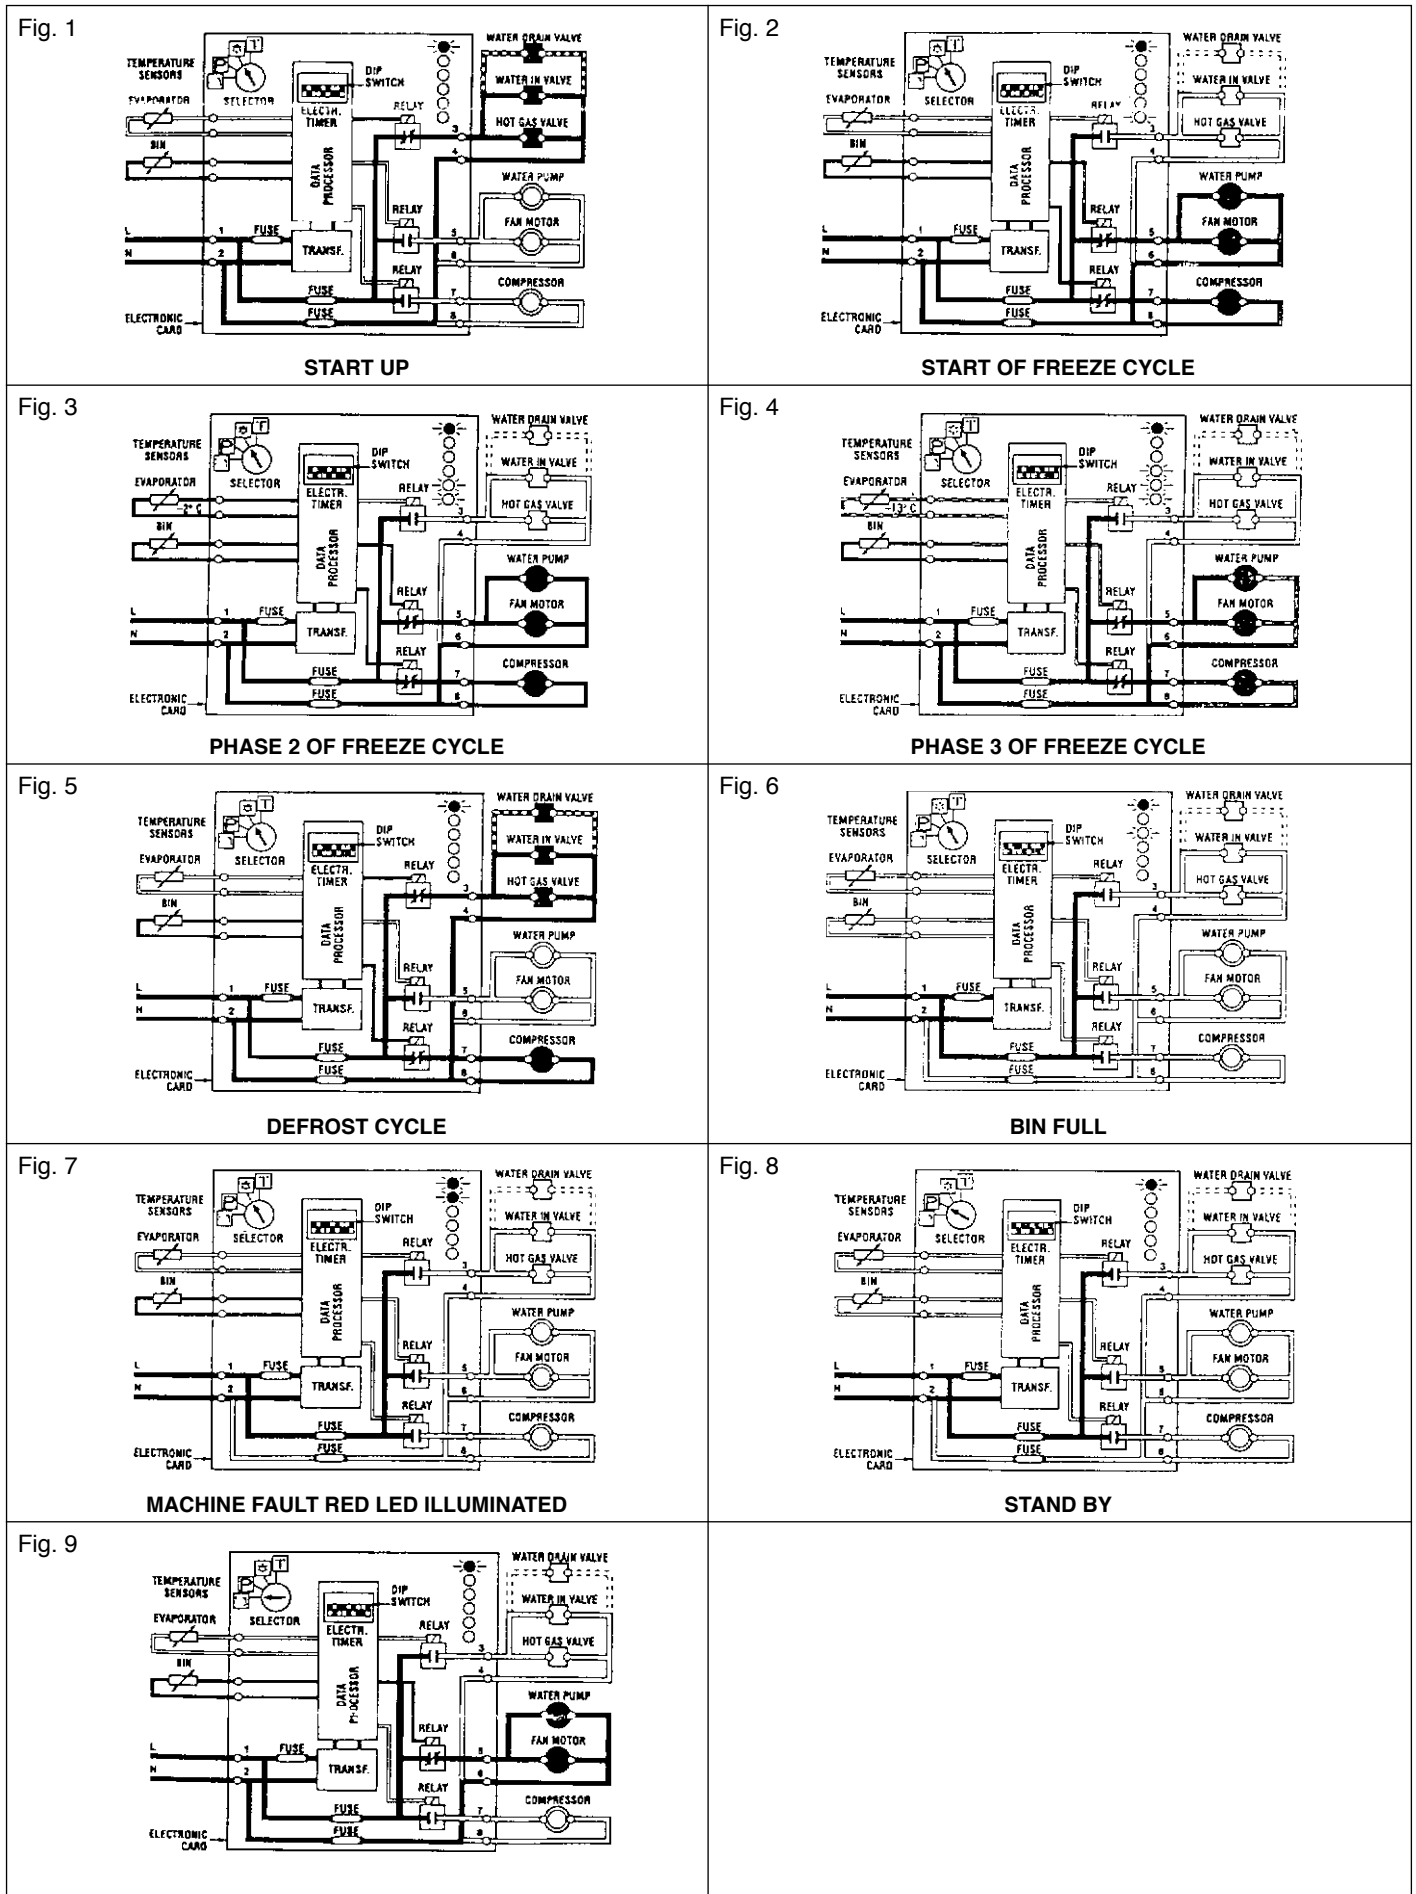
Fig. 1

TEMPERATURE SENSORS
EVAPORATOR
BIN
SELECTOR
DIP SWITCH
ELECTR. TIMER
DATA PROCESSOR
RELAY
RELAY
RELAY
WATER DRAIN VALVE
WATER IN VALVE
HOT GAS VALVE
WATER PUMP
FAN MOTOR
COMPRESSOR
L
N
1
2
3
4
5
6
7
8
FUSE
TRANSF.
FUSE
FUSE
ELECTRONIC CARD

START UP

Fig. 2

TEMPERATURE SENSORS
EVAPORATOR
BIN
SELECTOR
DIP SWITCH
ELECTR. TIMER
DATA PROCESSOR
RELAY
RELAY
RELAY
WATER DRAIN VALVE
WATER IN VALVE
HOT GAS VALVE
WATER PUMP
FAN MOTOR
COMPRESSOR
L
N
1
2
3
4
5
6
7
8
FUSE
TRANSF.
FUSE
FUSE
ELECTRONIC CARD

START OF FREEZE CYCLE

Fig. 3

TEMPERATURE SENSORS
EVAPORATOR
2° C
BIN
SELECTOR
DIP SWITCH
ELECTR. TIMER
DATA PROCESSOR
RELAY
RELAY
RELAY
WATER DRAIN VALVE
WATER IN VALVE
HOT GAS VALVE
WATER PUMP
FAN MOTOR
COMPRESSOR
L
N
1
2
3
4
5
6
7
8
FUSE
TRANSF.
FUSE
FUSE
ELECTRONIC CARD

PHASE 2 OF FREEZE CYCLE

Fig. 4

TEMPERATURE SENSORS
EVAPORATOR
-13° C
BIN
SELECTOR
DIP SWITCH
ELECTR. TIMER
DATA PROCESSOR
RELAY
RELAY
RELAY
WATER DRAIN VALVE
WATER IN VALVE
HOT GAS VALVE
WATER PUMP
FAN MOTOR
COMPRESSOR
L
N
1
2
3
4
5
6
7
8
FUSE
TRANSF.
FUSE
FUSE
ELECTRONIC CARD

PHASE 3 OF FREEZE CYCLE

Fig. 5

TEMPERATURE SENSORS
EVAPORATOR
BIN
SELECTOR
DIP SWITCH
ELECTR. TIMER
DATA PROCESSOR
RELAY
RELAY
RELAY
WATER DRAIN VALVE
WATER IN VALVE
HOT GAS VALVE
WATER PUMP
FAN MOTOR
COMPRESSOR
L
N
1
2
3
4
5
6
7
8
FUSE
TRANSF.
FUSE
FUSE
ELECTRONIC CARD

DEFROST CYCLE

Fig. 6

TEMPERATURE SENSORS
EVAPORATOR
BIN
SELECTOR
DIP SWITCH
ELECTR. TIMER
DATA PROCESSOR
RELAY
RELAY
RELAY
WATER DRAIN VALVE
WATER IN VALVE
HOT GAS VALVE
WATER PUMP
FAN MOTOR
COMPRESSOR
L
N
1
2
3
4
5
6
7
8
FUSE
TRANSF.
FUSE
FUSE
ELECTRONIC CARD

BIN FULL

Fig. 7

TEMPERATURE SENSORS
EVAPORATOR
BIN
SELECTOR
DIP SWITCH
ELECTR. TIMER
DATA PROCESSOR
RELAY
RELAY
RELAY
WATER DRAIN VALVE
WATER IN VALVE
HOT GAS VALVE
WATER PUMP
FAN MOTOR
COMPRESSOR
L
N
1
2
3
4
5
6
7
8
FUSE
TRANSF.
FUSE
FUSE
ELECTRONIC CARD

MACHINE FAULT RED LED ILLUMINATED

Fig. 8

TEMPERATURE SENSORS
EVAPORATOR
BIN
SELECTOR
DIP SWITCH
ELECTR. TIMER
DATA PROCESSOR
RELAY
RELAY
RELAY
WATER DRAIN VALVE
WATER IN VALVE
HOT GAS VALVE
WATER PUMP
FAN MOTOR
COMPRESSOR
L
N
1
2
3
4
5
6
7
8
FUSE
TRANSF.
FUSE
FUSE
ELECTRONIC CARD

STAND BY

Fig. 9

TEMPERATURE SENSORS
EVAPORATOR
BIN
SELECTOR
DIP SWITCH
ELECTR. TIMER
DATA PROCESSOR
RELAY
RELAY
RELAY
WATER DRAIN VALVE
WATER IN VALVE
HOT GAS VALVE
WATER PUMP
FAN MOTOR
COMPRESSOR
L
N
1
2
3
4
5
6
7
8
FUSE
TRANSF.
FUSE
FUSE
ELECTRONIC CARD